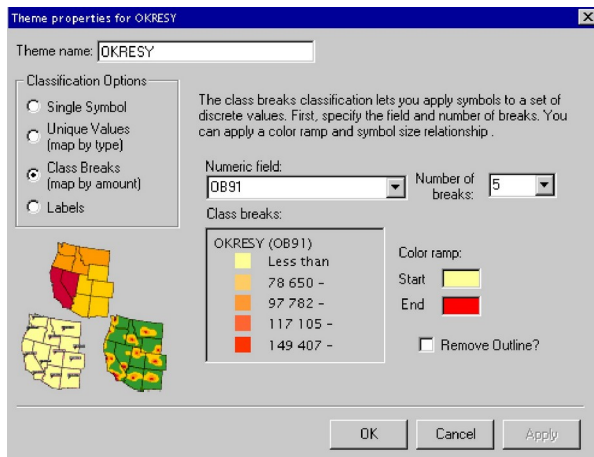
Theme properties for OKRESY

Theme name: OKRESY

Classification Options

Single Symbol

Unique Values (map by type)

Class Breaks (map by amount)

Labels

The class breaks classification lets you apply symbols to a set of discrete values. First, specify the field and number of breaks. You can apply a color ramp and symbol size relationship .

Numeric field:

OB91

Number of breaks:

5

Class breaks:

OKRESY (OB91)

Less than

78 650 -

97 782 -

117 105 -

149 407 -

Color ramp:

Start

End

Remove Outline?

OK

Cancel

Apply